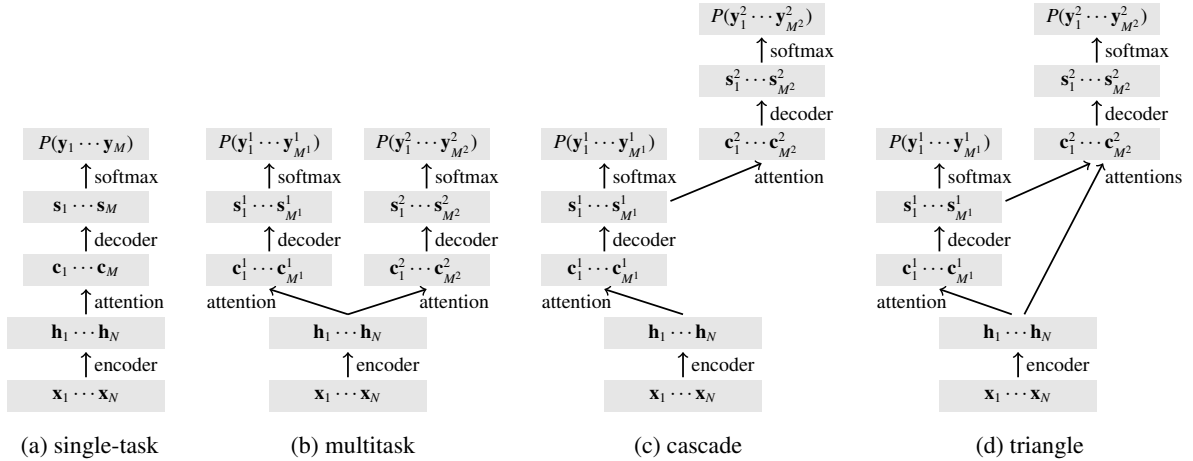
$P(\mathbf{y}_1 \cdots \mathbf{y}_M)$

softmax

$\mathbf{s}_1 \cdots \mathbf{s}_M$

decoder

$\mathbf{c}_1 \cdots \mathbf{c}_M$

attention

$\mathbf{h}_1 \cdots \mathbf{h}_N$

encoder

$\mathbf{x}_1 \cdots \mathbf{x}_N$

(a) single-task

$P(\mathbf{y}_1^1 \cdots \mathbf{y}_{M^1}^1)$

softmax

$\mathbf{s}_1^1 \cdots \mathbf{s}_{M^1}^1$

decoder

$\mathbf{c}_1^1 \cdots \mathbf{c}_{M^1}^1$

attention

$P(\mathbf{y}_1^2 \cdots \mathbf{y}_{M^2}^2)$

softmax

$\mathbf{s}_1^2 \cdots \mathbf{s}_{M^2}^2$

decoder

$\mathbf{c}_1^2 \cdots \mathbf{c}_{M^2}^2$

attention

$\mathbf{h}_1 \cdots \mathbf{h}_N$

encoder

$\mathbf{x}_1 \cdots \mathbf{x}_N$

(b) multitask

$P(\mathbf{y}_1^2 \cdots \mathbf{y}_{M^2}^2)$

softmax

$\mathbf{s}_1^2 \cdots \mathbf{s}_{M^2}^2$

decoder

$\mathbf{c}_1^2 \cdots \mathbf{c}_{M^2}^2$

attention

$P(\mathbf{y}_1^1 \cdots \mathbf{y}_{M^1}^1)$

softmax

$\mathbf{s}_1^1 \cdots \mathbf{s}_{M^1}^1$

decoder

$\mathbf{c}_1^1 \cdots \mathbf{c}_{M^1}^1$

attention

$\mathbf{h}_1 \cdots \mathbf{h}_N$

encoder

$\mathbf{x}_1 \cdots \mathbf{x}_N$

(c) cascade

$P(\mathbf{y}_1^2 \cdots \mathbf{y}_{M^2}^2)$

softmax

$\mathbf{s}_1^2 \cdots \mathbf{s}_{M^2}^2$

decoder

$\mathbf{c}_1^2 \cdots \mathbf{c}_{M^2}^2$

attentions

$P(\mathbf{y}_1^1 \cdots \mathbf{y}_{M^1}^1)$

softmax

$\mathbf{s}_1^1 \cdots \mathbf{s}_{M^1}^1$

decoder

$\mathbf{c}_1^1 \cdots \mathbf{c}_{M^1}^1$

attention

$\mathbf{h}_1 \cdots \mathbf{h}_N$

encoder

$\mathbf{x}_1 \cdots \mathbf{x}_N$

(d) triangle